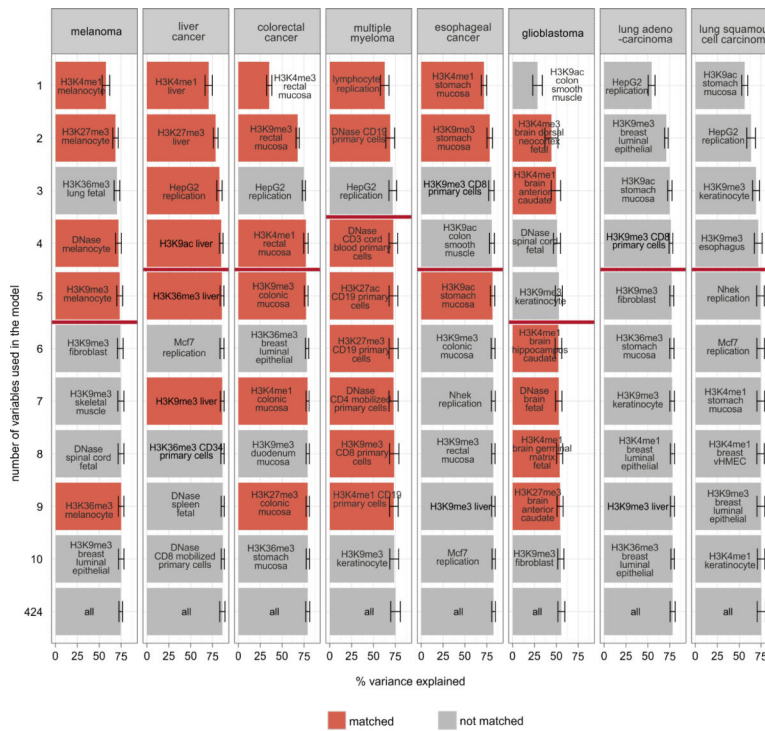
| | melanoma | liver cancer | colorectal cancer | multiple myeloma | esophageal cancer | glioblastoma | lung adeno -carcinoma | lung squamou cell carcinom |
|---|---|---|---|---|---|---|---|---|
| 1 | H3K4me1 melanocyte | H3K4me1 liver | H3K4me3 rectal mucosa | lymphocyte replication | H3K4me1 stomach mucosa | H3K9ac colon smooth muscle | HepG2 replication | H3K9ac stomach mucosa |
| 2 | H3K27me3 melanocyte | H3K27me3 liver | H3K9me3 rectal mucosa | DNase CD19 primary cells | H3K9me3 stomach mucosa | H3K4me3 brain dorsal neocortex fetal | H3K9me3 breast luminal epithelial | HepG2 replication |
| 3 | H3K36me3 lung fetal | HepG2 replication | HepG2 replication | HepG2 replication | H3K9me3 CD8 primary cells | H3K4me1 brain anterior caudate | H3K9ac stomach mucosa | H3K9me3 keratinocyte |
| 4 | DNase melanocyte | H3K9ac liver | H3K4me1 rectal mucosa | DNase CD3 cord blood primary cells | H3K9ac colon smooth muscle | DNase spinal cord fetal | H3K9me3 CD8 primary cells | H3K9me3 esophagus |
| 5 | H3K9me3 melanocyte | H3K36me3 liver | H3K9me3 colonic mucosa | H3K27ac CD19 primary cells | H3K9ac stomach mucosa | H3K9me3 keratinocyte | H3K9me3 fibroblast | Nhek replication |
| 6 | H3K9me3 fibroblast | Mcf7 replication | H3K36me3 breast luminal epithelial | H3K27me3 CD19 primary cells | H3K9me3 colonic mucosa | H3K4me1 brain hippocampus caudate | H3K36me3 stomach mucosa | Mcf7 replication |
| 7 | H3K9me3 skeletal muscle | H3K9me3 liver | H3K4me1 colonic mucosa | DNase CD4 mobilized primary cells | Nhek replication | DNase brain fetal | H3K9me3 keratinocyte | H3K4me1 stomach mucosa |
| 8 | DNase spinal cord fetal | H3K36me3 CD34 primary cells | H3K9me3 duodenum mucosa | H3K9me3 CD8 primary cells | H3K9me3 rectal mucosa | H3K4me1 brain germinal matrix fetal | H3K4me1 breast luminal epithelial | H3K4me1 breast vHMEC |
| 9 | H3K36me3 melanocyte | DNase spleen fetal | H3K27me3 colonic mucosa | H3K4me1 CD19 primary cells | H3K9me3 liver | H3K27me3 brain anterior caudate | H3K9me3 liver | H3K9me3 breast luminal epithelial |
| 10 | H3K9me3 breast luminal epithelial | DNase CD8 mobilized primary cells | H3K36me3 stomach mucosa | H3K9me3 keratinocyte | Mcf7 replication | H3K9me3 fibroblast | H3K36me3 breast luminal epithelial | H3K4me1 keratinocyte |
| 424 | all | all | all | all | all | all | all | all |

number of variables used in the model

0 25 50 75 0 25 50 75 0 25 50 75 0 25 50 75 0 25 50 75 0 25 50 75 0 25 50 75 0 25 50 75

% variance explained

matched not matched